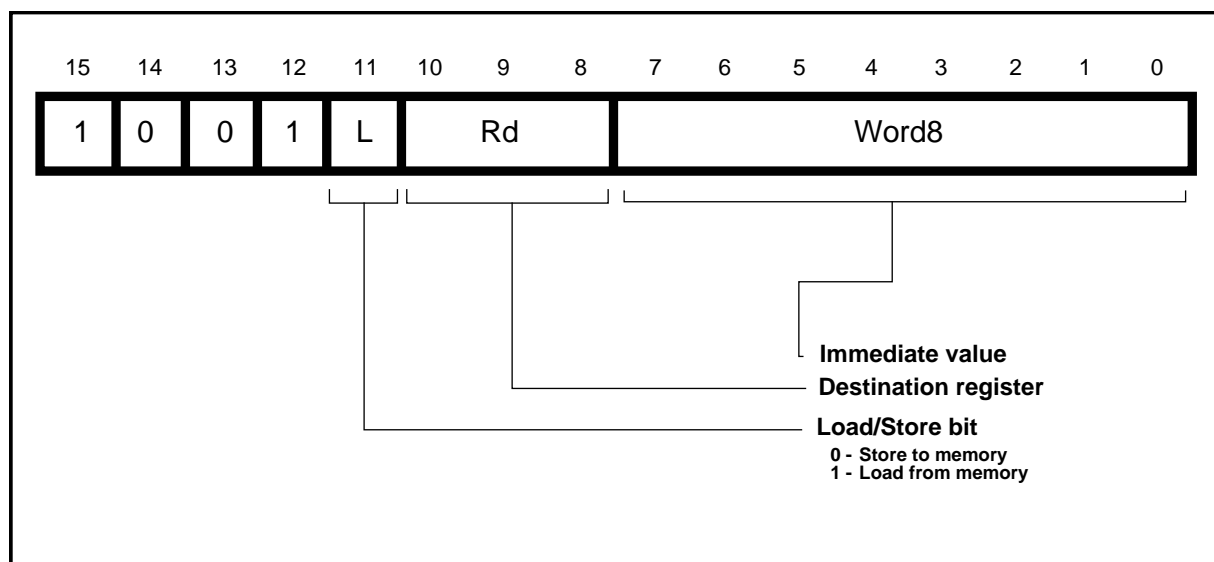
| 15 | 14 | 13 | 12 | 11 | 10 | 9 | 8 | 7 | 6 | 5 | 4 | 3 | 2 | 1 | 0 |
|---|---|---|---|---|---|---|---|---|---|---|---|---|---|---|---|
| 1 | 0 | 0 | 1 | L | Rd | | | Word8 | | | | | | | |

Immediate value

Destination register

Load/Store bit

0 - Store to memory
1 - Load from memory